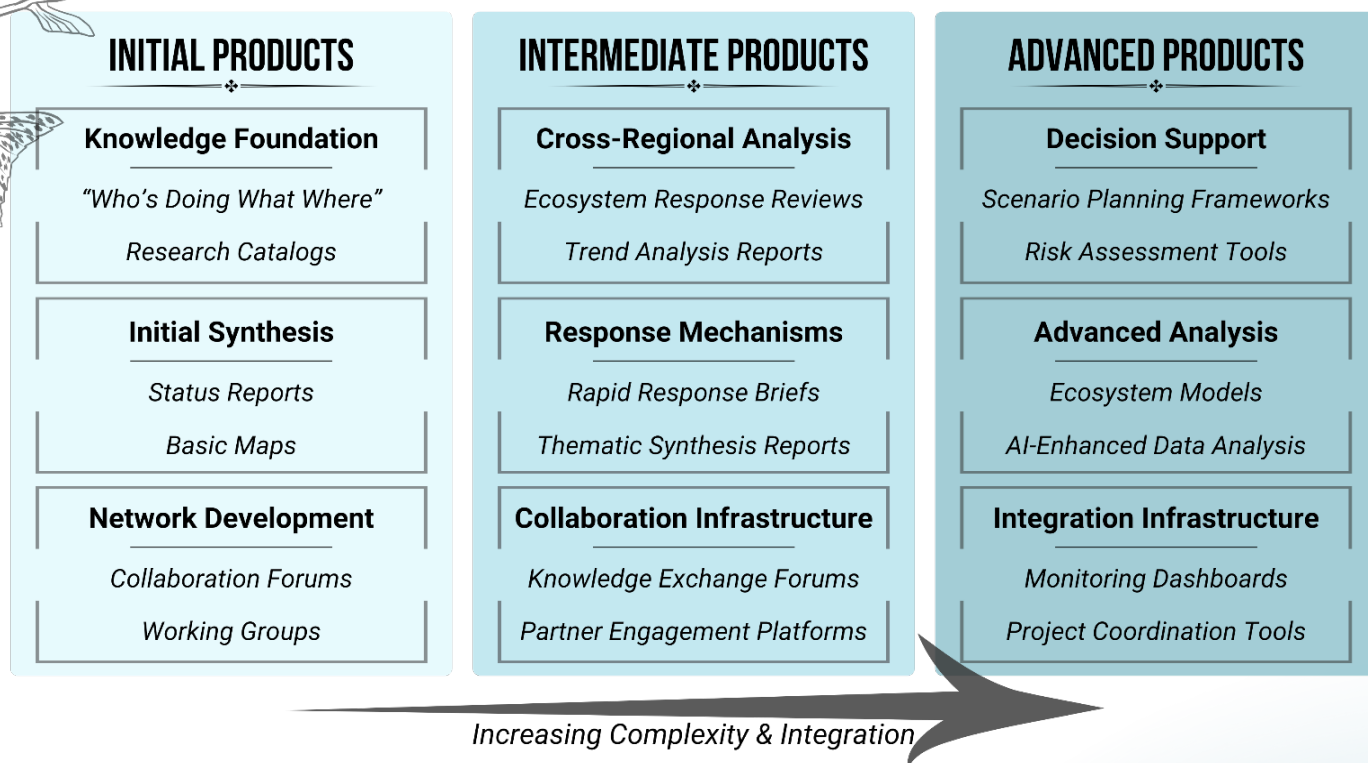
INITIAL PRODUCTS

Knowledge Foundation

“Who’s Doing What Where”

Research Catalogs

Initial Synthesis

Status Reports

Basic Maps

Network Development

Collaboration Forums

Working Groups

INTERMEDIATE PRODUCTS

Cross-Regional Analysis

Ecosystem Response Reviews

Trend Analysis Reports

Response Mechanisms

Rapid Response Briefs

Thematic Synthesis Reports

Collaboration Infrastructure

Knowledge Exchange Forums

Partner Engagement Platforms

ADVANCED PRODUCTS

Decision Support

Scenario Planning Frameworks

Risk Assessment Tools

Advanced Analysis

Ecosystem Models

AI-Enhanced Data Analysis

Integration Infrastructure

Monitoring Dashboards

Project Coordination Tools

Increasing Complexity & Integration